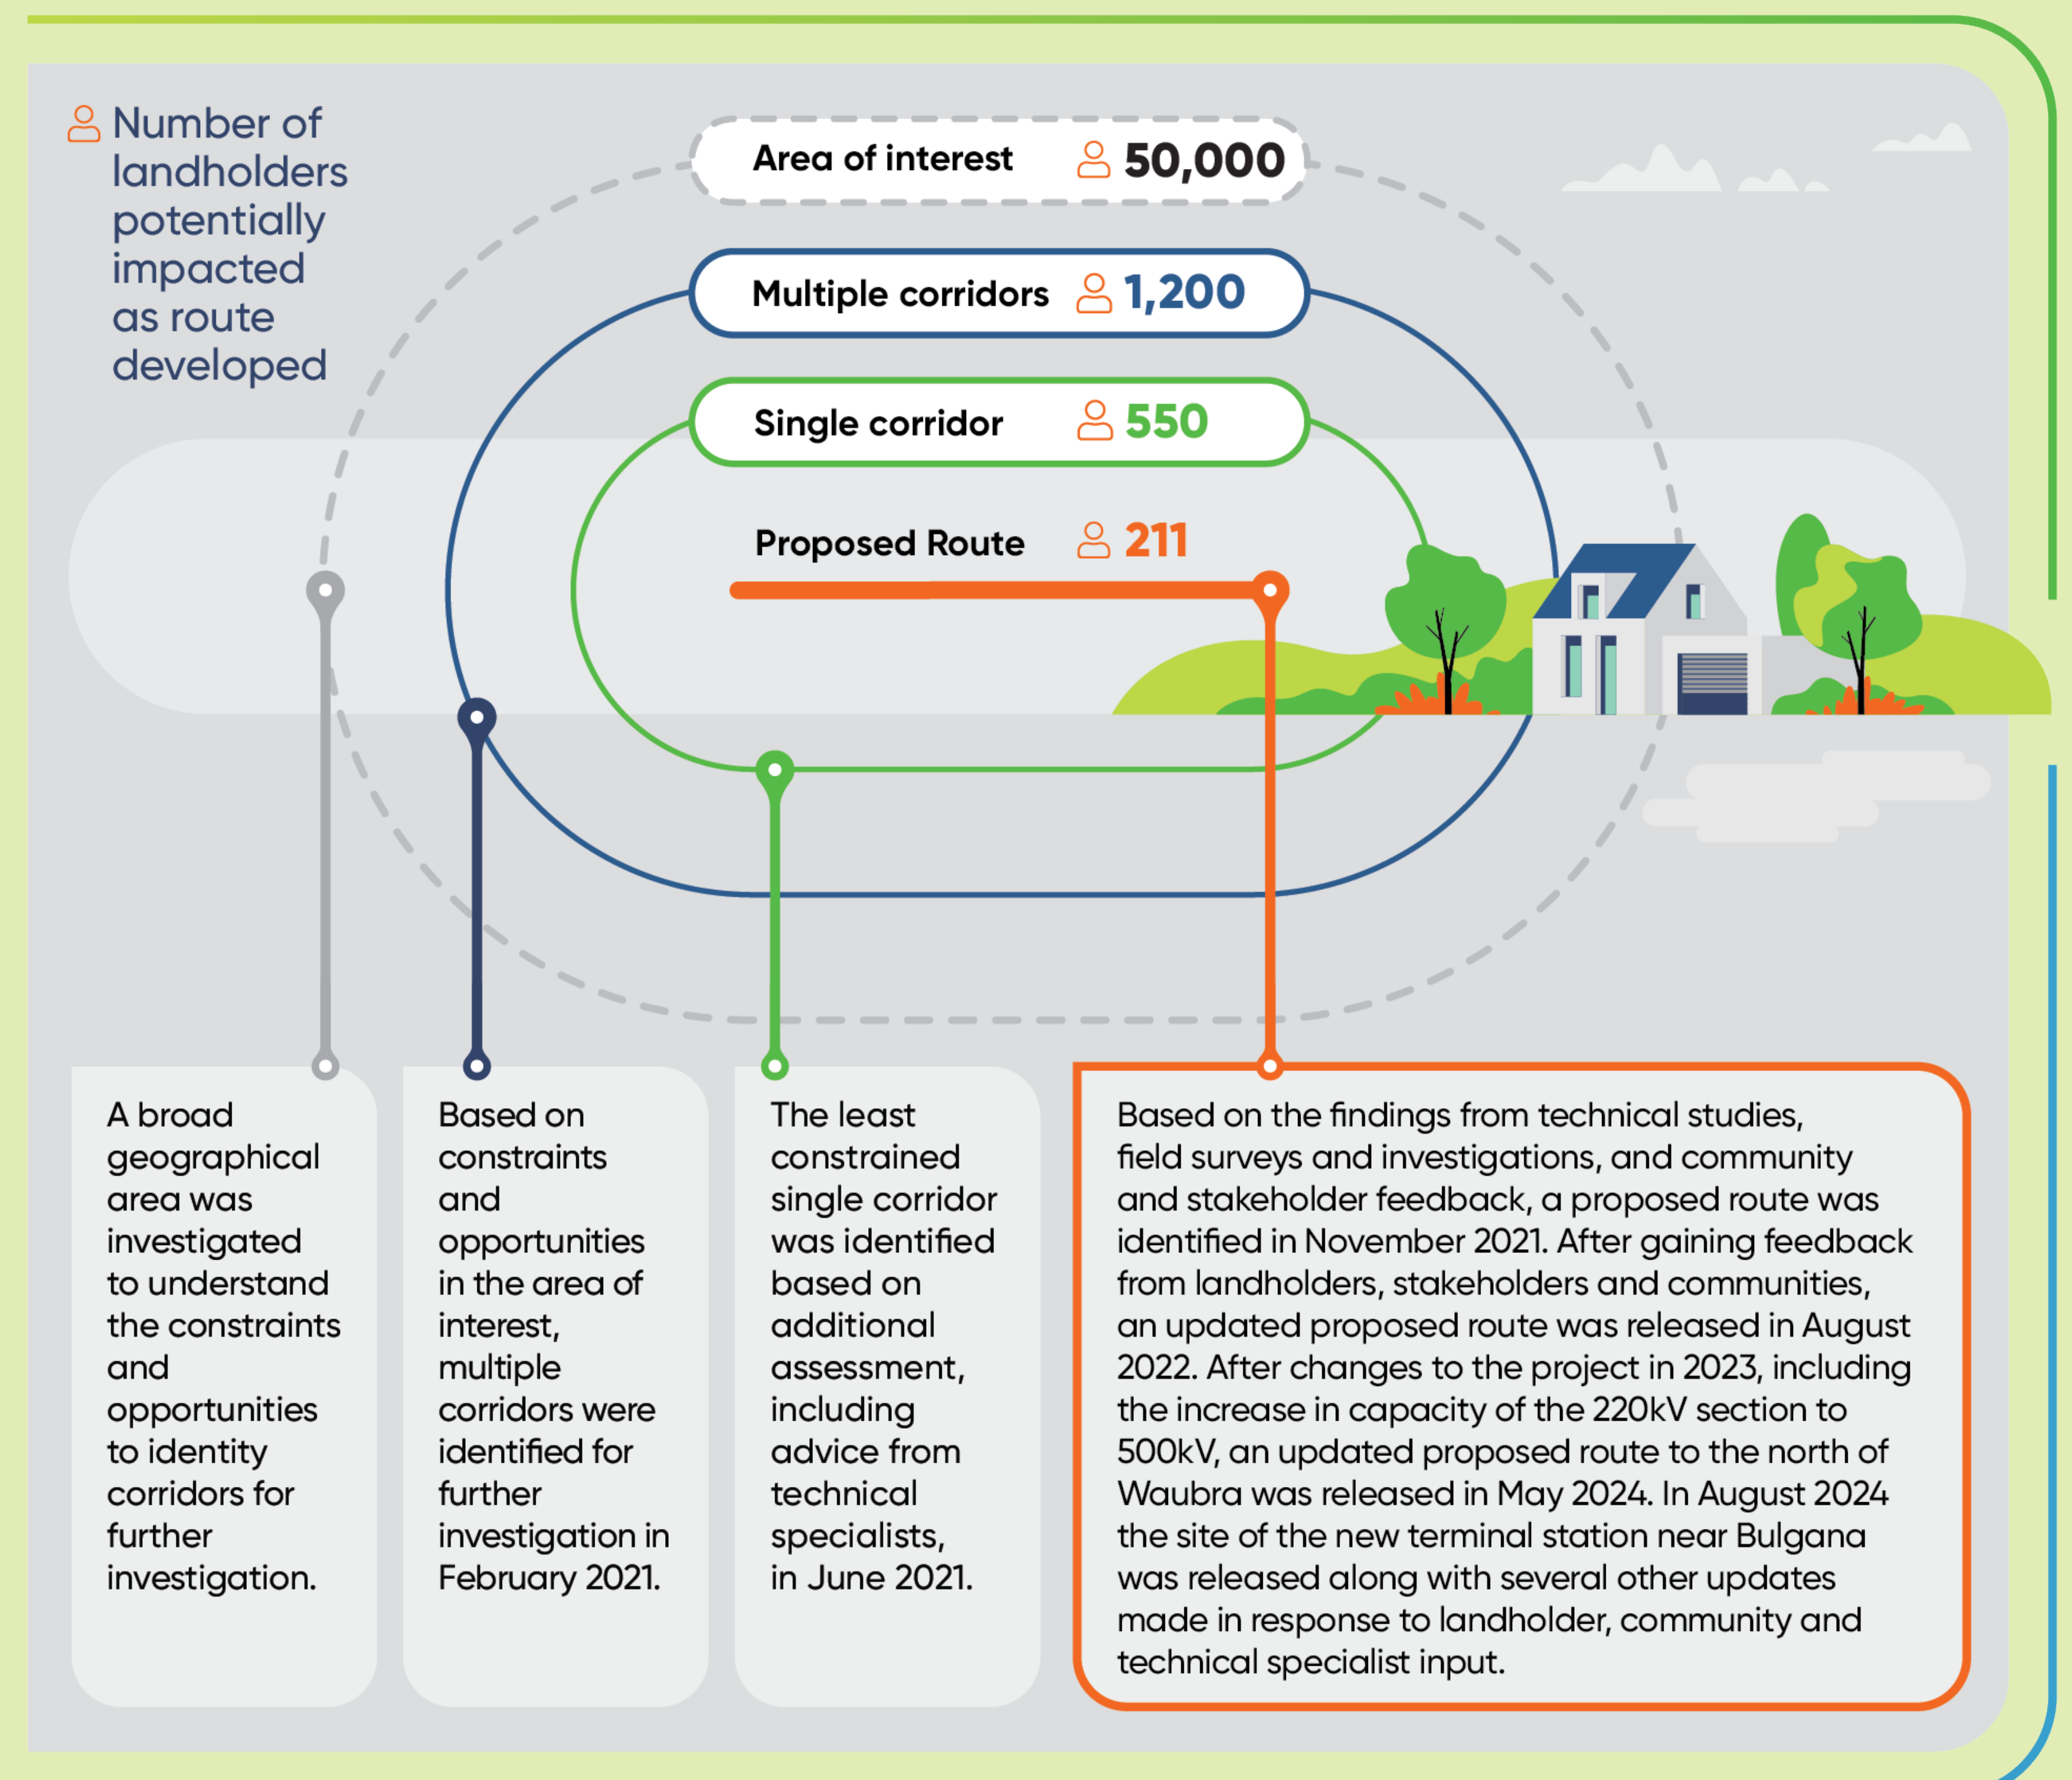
Number of landholders potentially impacted as route developed

Area of interest 50,000

Multiple corridors 1,200

Single corridor 550

Proposed Route 211

A broad geographical area was investigated to understand the constraints and opportunities to identity corridors for further investigation.

Based on constraints and opportunities in the area of interest, multiple corridors were identified for further investigation in February 2021.

The least constrained single corridor was identified based on additional assessment, including advice from technical specialists, in June 2021.

Based on the findings from technical studies, field surveys and investigations, and community and stakeholder feedback, a proposed route was identified in November 2021. After gaining feedback from landholders, stakeholders and communities, an updated proposed route was released in August 2022. After changes to the project in 2023, including the increase in capacity of the 220kV section to 500kV, an updated proposed route to the north of Waubra was released in May 2024. In August 2024 the site of the new terminal station near Bulgana was released along with several other updates made in response to landholder, community and technical specialist input.